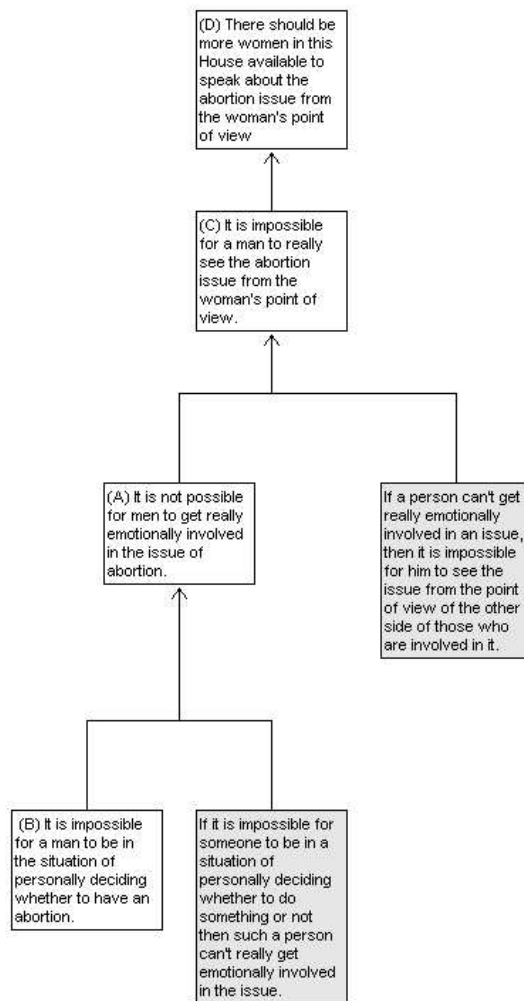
(D) There should be more women in this House available to speak about the abortion issue from the woman's point of view

(C) It is impossible for a man to really see the abortion issue from the woman's point of view.

(A) It is not possible for men to get really emotionally involved in the issue of abortion.

If a person can't get really emotionally involved in an issue, then it is impossible for him to see the issue from the point of view of the other side of those who are involved in it.

(B) It is impossible for a man to be in the situation of personally deciding whether to have an abortion.

If it is impossible for someone to be in a situation of personally deciding whether to do something or not then such a person can't really get emotionally involved in the issue.